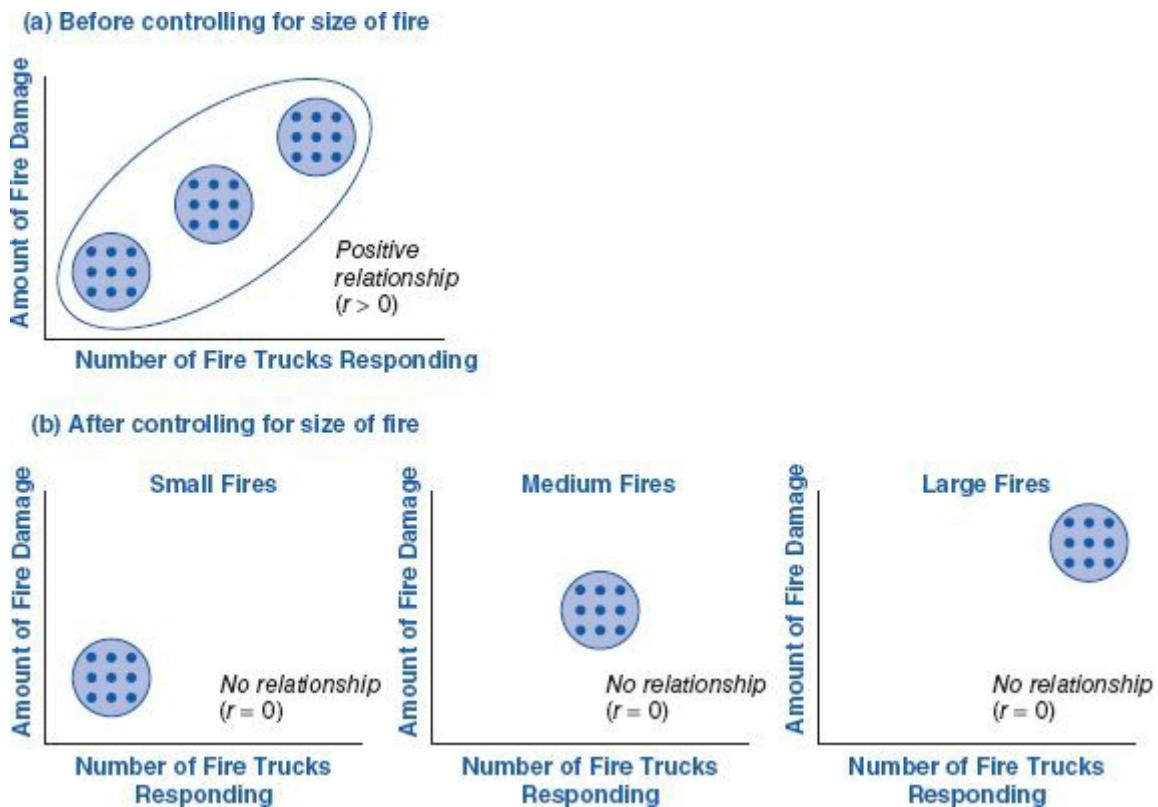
(a) Before controlling for size of fire

Amount of Fire Damage

Positive relationship ($r > 0$)

Number of Fire Trucks Responding

(b) After controlling for size of fire

Amount of Fire Damage

Small Fires

No relationship ($r = 0$)

Number of Fire Trucks Responding

Amount of Fire Damage

Medium Fires

No relationship ($r = 0$)

Number of Fire Trucks Responding

Amount of Fire Damage

Large Fires

No relationship ($r = 0$)

Number of Fire Trucks Responding